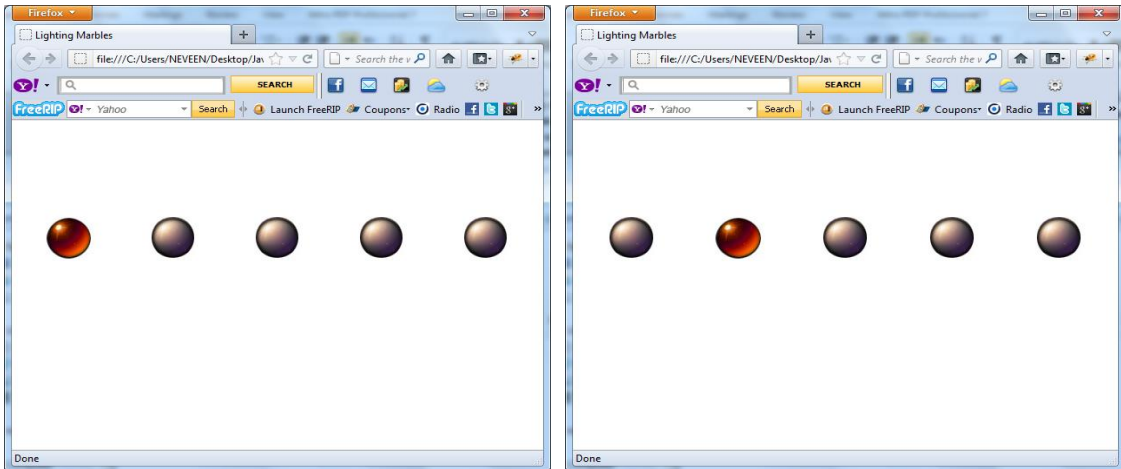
Firefox

Lighting Marbles

file:///C:/Users/NEVEEN/Desktop/Jav

Search the v

Y! SEARCH

FreeRIP Y! Yahoo Search Launch FreeRIP Coupons Radio

Done

Firefox

Lighting Marbles

file:///C:/Users/NEVEEN/Desktop/Jav

Search the v

Y! SEARCH

FreeRIP Y! Yahoo Search Launch FreeRIP Coupons Radio

Done